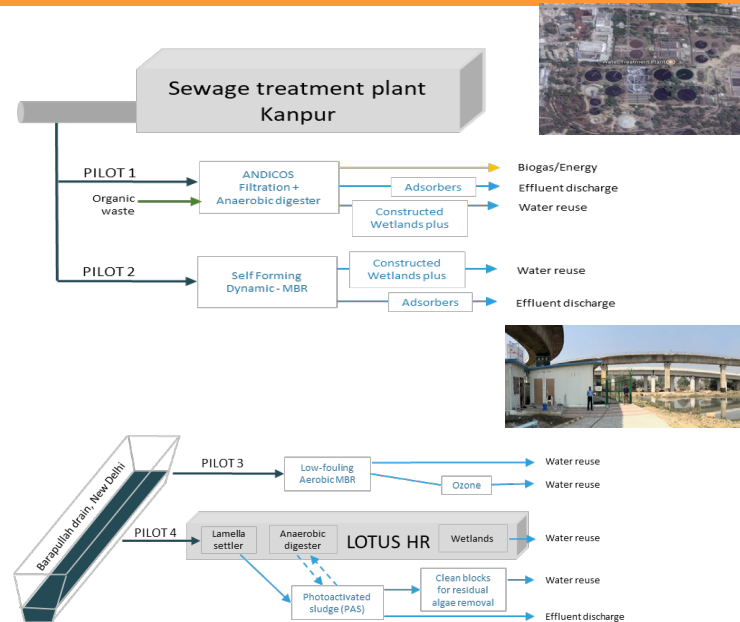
Sewage treatment plant Kanpur

PILOT 1

Organic waste

ANDICOS Filtration + Anaerobic digester

Biogas/Energy

Adsorbers

Effluent discharge

Constructed Wetlands plus

Water reuse

PILOT 2

Self Forming Dynamic - MBR

Constructed Wetlands plus

Water reuse

Adsorbers

Effluent discharge

Barapullah drain, New Delhi

PILOT 3

Low-fouling Aerobic MBR

Water reuse

Ozone

Water reuse

PILOT 4

Lamella settler

Anaerobic digester

LOTUS HR

Wetlands

Water reuse

Photoactivated sludge (PAS)

Clean blocks for residual algae removal

Water reuse

Effluent discharge